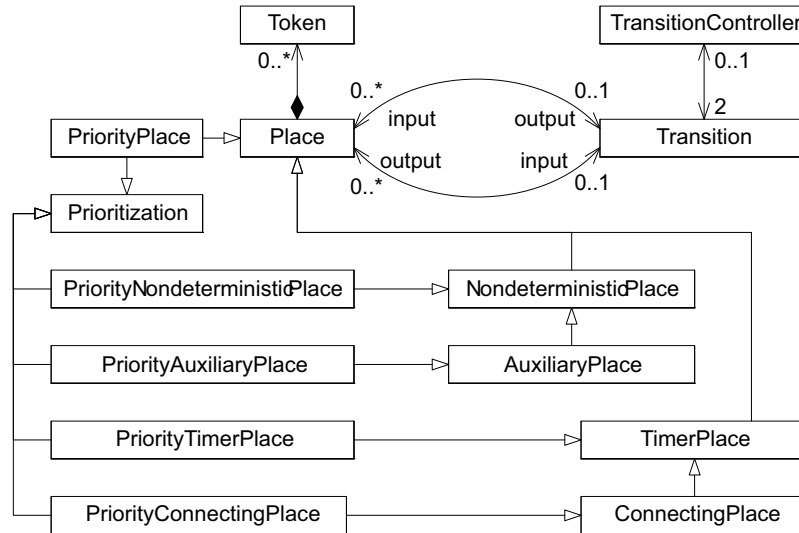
Token

TransitionControlle

0..*

0..*

0..1

0..1

input

output

2

PriorityPlace

Place

Transition

output

input

0..*

0..1

Prioritization

PriorityNondeterministicPlace

NondeterministicPlace

PriorityAuxiliaryPlace

AuxiliaryPlace

PriorityTimerPlace

TimerPlace

PriorityConnectingPlace

ConnectingPlace